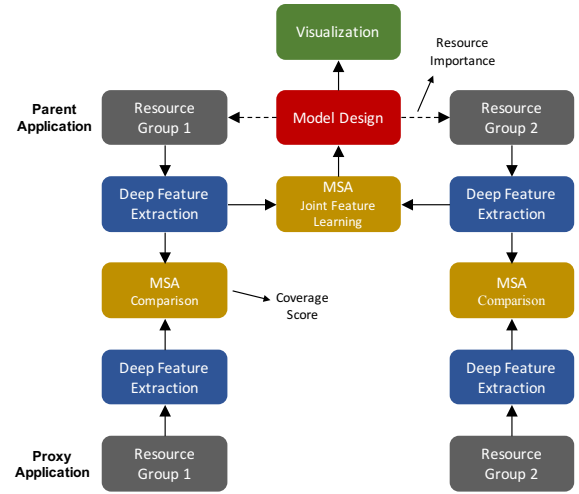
Visualization

Resource Importance

Parent Application

Resource Group 1

Model Design

Resource Group 2

Deep Feature Extraction

MSA
Joint Feature Learning

Deep Feature Extraction

MSA
Comparison

Coverage Score

MSA
Comparison

Deep Feature Extraction

Deep Feature Extraction

Proxy Application

Resource Group 1

Resource Group 2